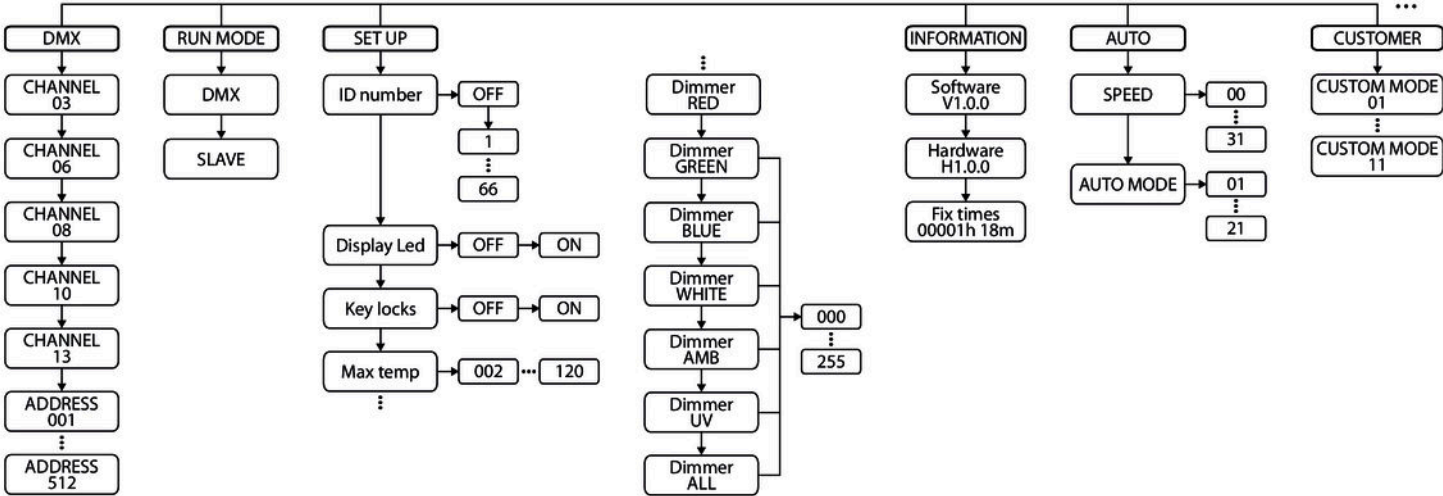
...

DMX
CHANNEL 03
CHANNEL 06
CHANNEL 08
CHANNEL 10
CHANNEL 13
ADDRESS 001
⋮
ADDRESS 512

RUN MODE
DMX
SLAVE

SET UP
ID number
OFF
1
⋮
66
Display Led
OFF
ON
Key locks
OFF
ON
Max temp
002
...
120
⋮

⋮
Dimmer RED
Dimmer GREEN
Dimmer BLUE
Dimmer WHITE
Dimmer AMB
Dimmer UV
Dimmer ALL
000
⋮
255

INFORMATION
Software V1.0.0
Hardware H1.0.0
Fix times 00001h 18m

AUTO
SPEED
00
⋮
31
AUTO MODE
01
⋮
21

CUSTOMER
CUSTOM MODE 01
⋮
CUSTOM MODE 11